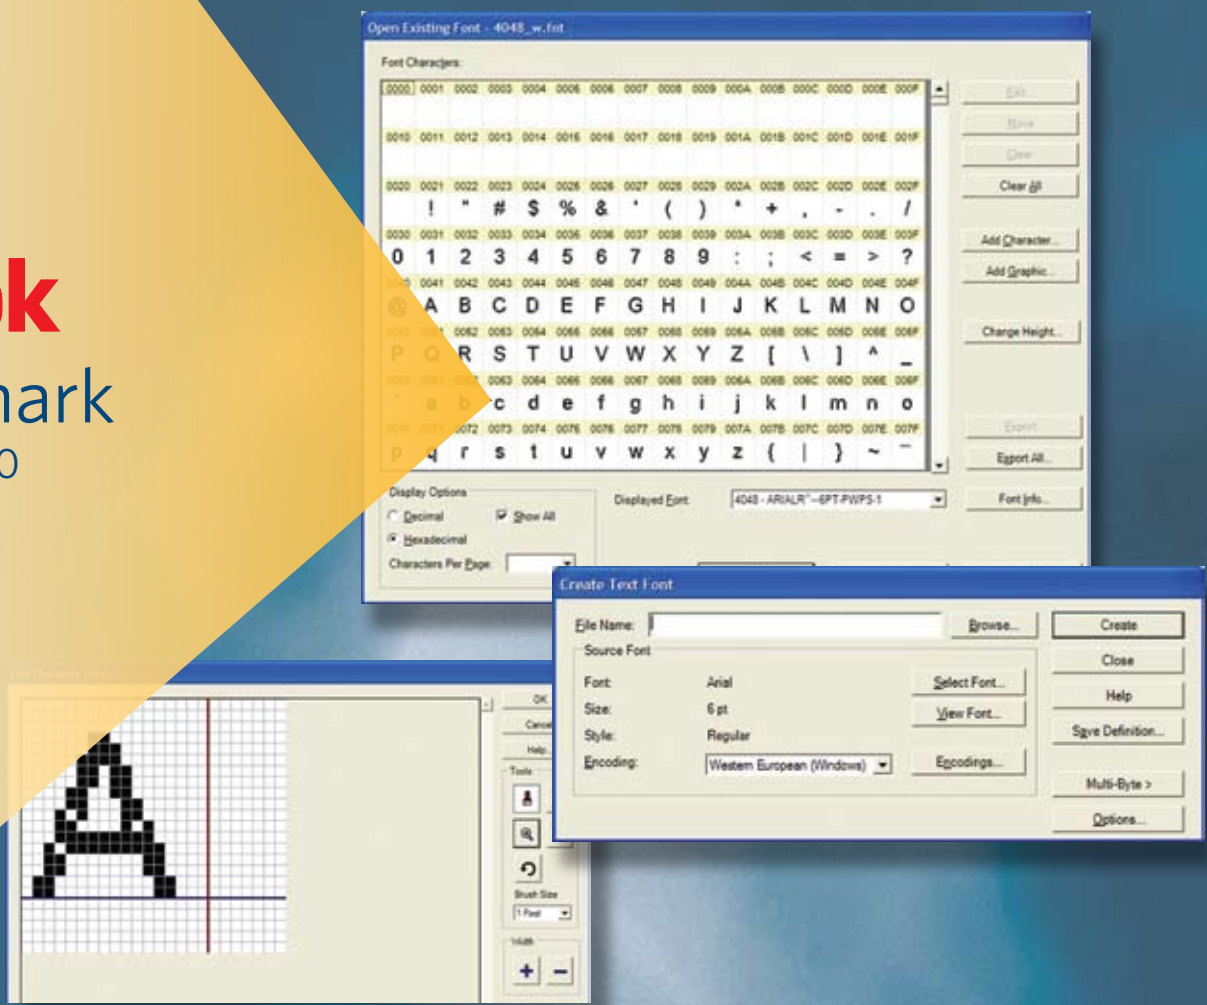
ok
mark
o

Open Existing Font - 4048_w.fnt

Font Characters:

| 0000 | 0001 | 0002 | 0003 | 0004 | 0005 | 0006 | 0007 | 0008 | 0009 | 000A | 000B | 000C | 000D | 000E | 000F |
|---|---|---|---|---|---|---|---|---|---|---|---|---|---|---|---|
| 0010 | 0011 | 0012 | 0013 | 0014 | 0015 | 0016 | 0017 | 0018 | 0019 | 001A | 001B | 001C | 001D | 001E | 001F |
| 0020 | 0021 | 0022 | 0023 | 0024 | 0025 | 0026 | 0027 | 0028 | 0029 | 002A | 002B | 002C | 002D | 002E | 002F |
| | ! | " | # | $ | % | & | ' | ( | ) | * | + | , | - | . | / |
| 0030 | 0031 | 0032 | 0033 | 0034 | 0035 | 0036 | 0037 | 0038 | 0039 | 003A | 003B | 003C | 003D | 003E | 003F |
| 0 | 1 | 2 | 3 | 4 | 5 | 6 | 7 | 8 | 9 | : | ; | < | = | > | ? |
| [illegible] | 0041 | 0042 | 0043 | 0044 | 0045 | 0046 | 0047 | 0048 | 0049 | 004A | 004B | 004C | 004D | 004E | 004F |
| @ | A | B | C | D | E | F | G | H | I | J | K | L | M | N | O |
| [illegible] | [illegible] | 0052 | 0053 | 0054 | 0055 | 0056 | 0057 | 0058 | 0059 | 005A | 005B | 005C | 005D | 005E | 005F |
| P | Q | R | S | T | U | V | W | X | Y | Z | [ | \ | ] | ^ | _ |
| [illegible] | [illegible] | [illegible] | 0063 | 0064 | 0065 | 0066 | 0067 | 0068 | 0069 | 006A | 006B | 006C | 006D | 006E | 006F |
| ` | a | b | c | d | e | f | g | h | i | j | k | l | m | n | o |
| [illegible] | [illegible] | 0072 | 0073 | 0074 | 0075 | 0076 | 0077 | 0078 | 0079 | 007A | 007B | 007C | 007D | 007E | 007F |
| p | q | r | s | t | u | v | w | x | y | z | { | \| | } | ~ | ‾ |

Edit...
Move
Clear
Clear All
Add Character...
Add Graphic...
Change Height...
Export
Export All...
Font Info...

Display Options
Decimal
Hexadecimal
Show All
Characters Per Page:
Displayed Font: 4048 - ARIALR^~6PT-PWPS-1

Create Text Font
File Name:
Browse...
Create
Close
Help
Save Definition...
Multi-Byte >
Options...
Source Font
Font: Arial
Size: 6 pt
Style: Regular
Encoding: Western European (Windows)
Select Font...
View Font...
Encodings...

OK
Cancel
Help
Tools
Brush Size
1 Pixel
Width
+ –